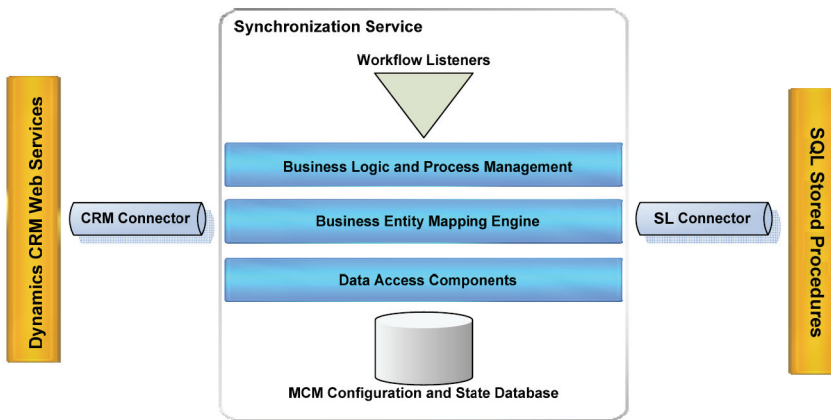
Dynamics CRM Web Services

CRM Connector

Synchronization Service

Workflow Listeners

Business Logic and Process Management

Business Entity Mapping Engine

Data Access Components

MCM Configuration and State Database

SL Connector

SQL Stored Procedures